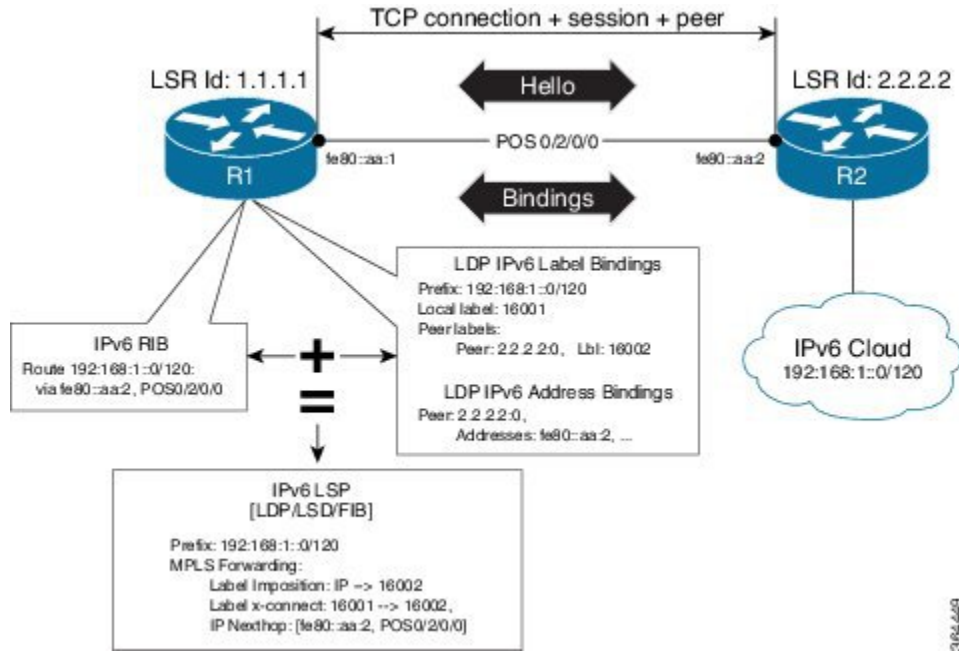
TCP connection + session + peer

LSR Id: 1.1.1.1

Hello

LSR Id: 2.2.2.2

R1

fe80::aa:1

POS 0/2/0/0

fe80::aa:2

R2

Bindings

LDP IPv6 Label Bindings
Prefix: 192:168:1::0/120
Local label: 16001
Peer labels:
Peer: 2.2.2.2:0, Lbl: 16002

IPv6 RIB
Route 192:168:1::0/120:
via fe80::aa:2, POS0/2/0/0

+

=

LDP IPv6 Address Bindings
Peer: 2.2.2.2:0,
Addresses: fe80::aa:2, ...

IPv6 Cloud
192:168:1::0/120

IPv6 LSP
[LDP/LSD/FIB]

Prefix: 192:168:1::0/120
MPLS Forwarding:
Label Imposition: IP --> 16002
Label x-connect: 16001 --> 16002,
IP Nexthop: [fe80::aa:2, POS0/2/0/0]

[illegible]